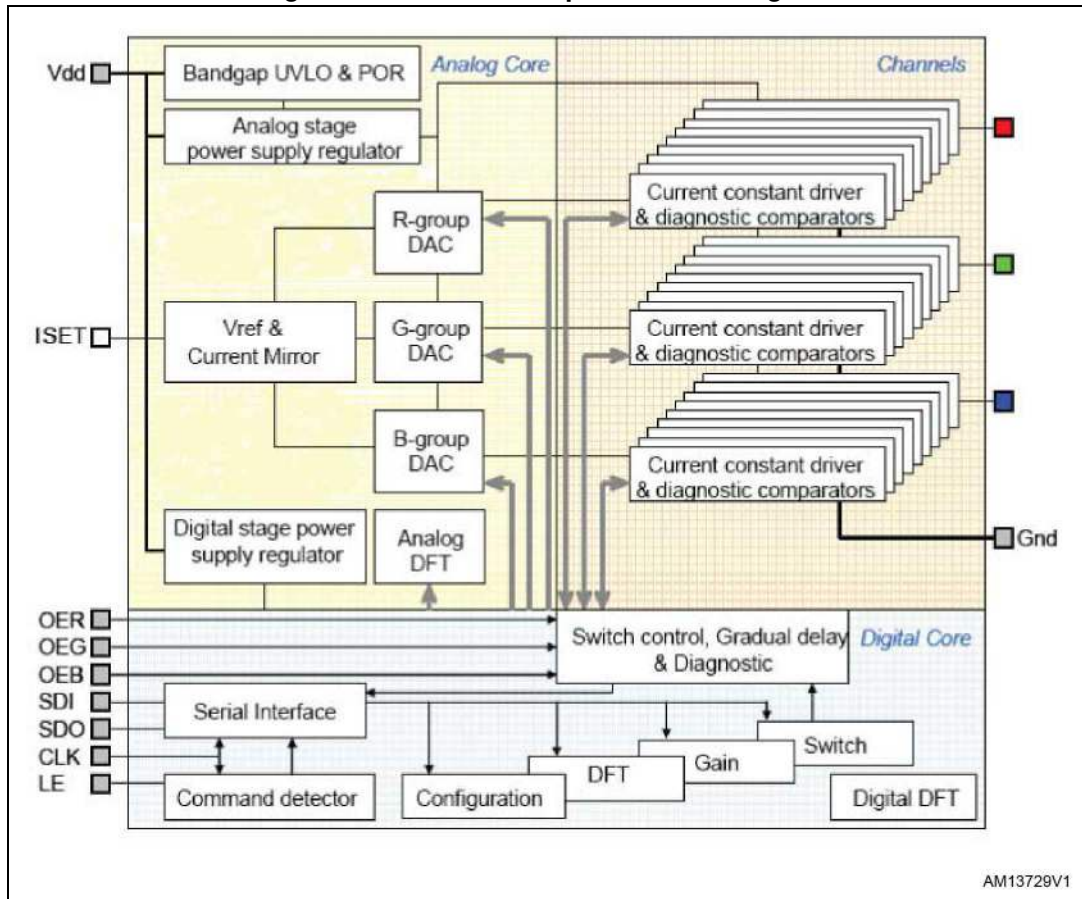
Vdd
Bandgap UVLO & POR
Analog Core
Channels
Analog stage power supply regulator
Current constant driver & diagnostic comparators
R-group DAC
ISET
Vref & Current Mirror
G-group DAC
Current constant driver & diagnostic comparators
B-group DAC
Current constant driver & diagnostic comparators
Digital stage power supply regulator
Analog DFT
Gnd
OER
OEG
OEB
SDI
SDO
CLK
LE
Switch control, Gradual delay & Diagnostic
Digital Core
Serial Interface
Switch
Gain
DFT
Command detector
Configuration
Digital DFT
AM13729V1